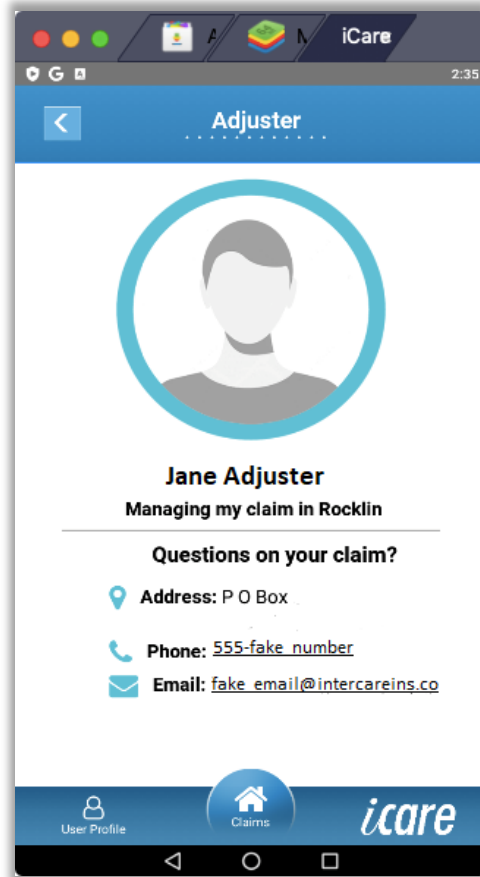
A M iCare

2:35

Adjuster

Jane Adjuster

Managing my claim in Rocklin

Questions on your claim?

Address: P O Box

Phone: 555-fake_number

Email: fake_email@intercareins.co

User Profile

Claims

icare